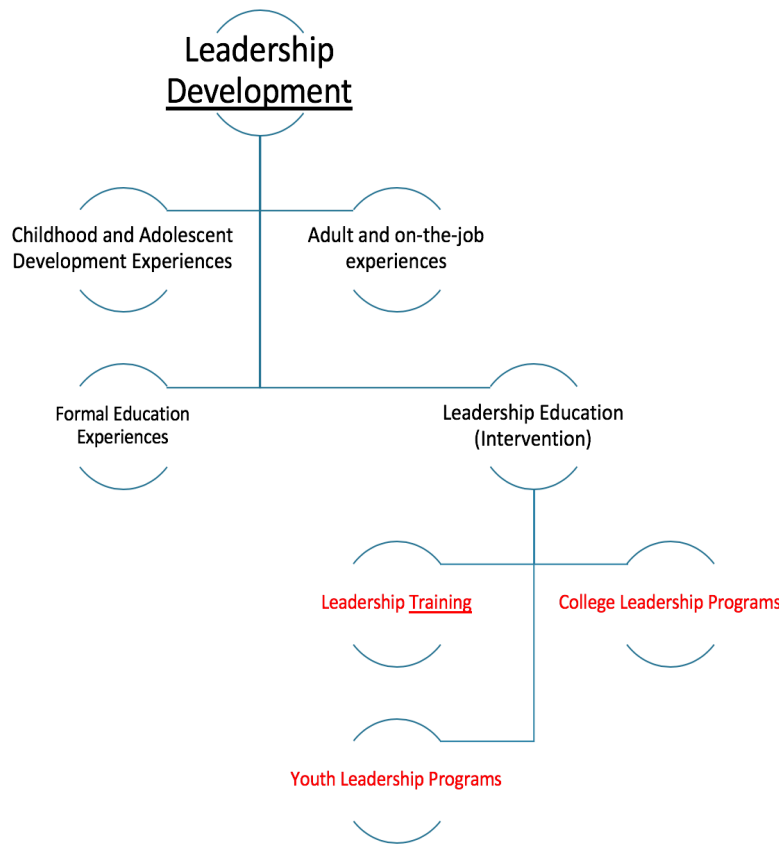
Leadership Development

Childhood and Adolescent Development Experiences

Adult and on-the-job experiences

Formal Education Experiences

Leadership Education (Intervention)

Leadership Training

College Leadership Programs

Youth Leadership Programs